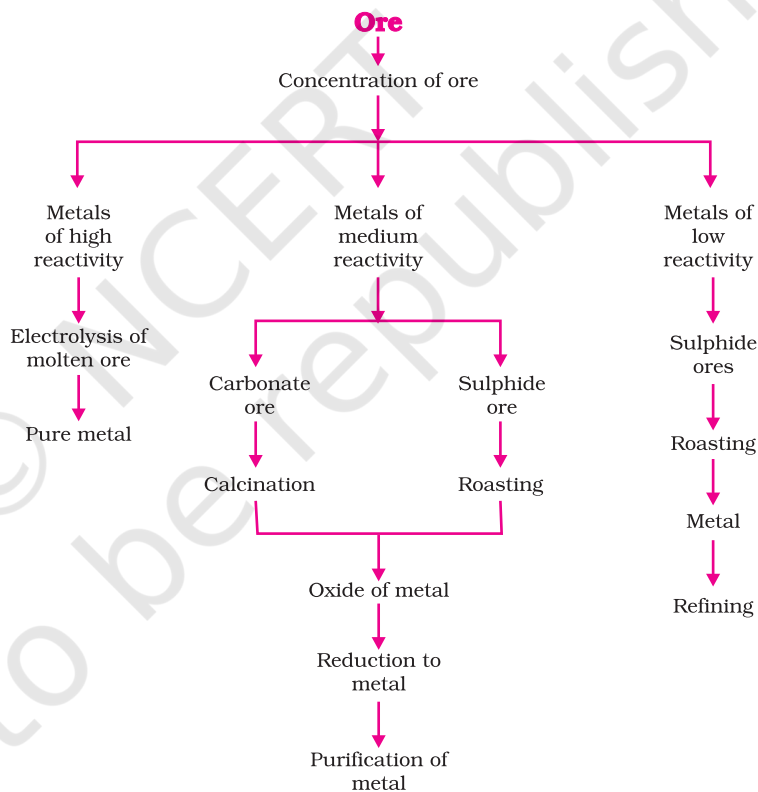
Ore

Concentration of ore

Metals of high reactivity

Electrolysis of molten ore

Pure metal

Metals of medium reactivity

Carbonate ore

Calcination

Sulphide ore

Roasting

Oxide of metal

Reduction to metal

Purification of metal

Metals of low reactivity

Sulphide ores

Roasting

Metal

Refining

© NCERT
to be republished